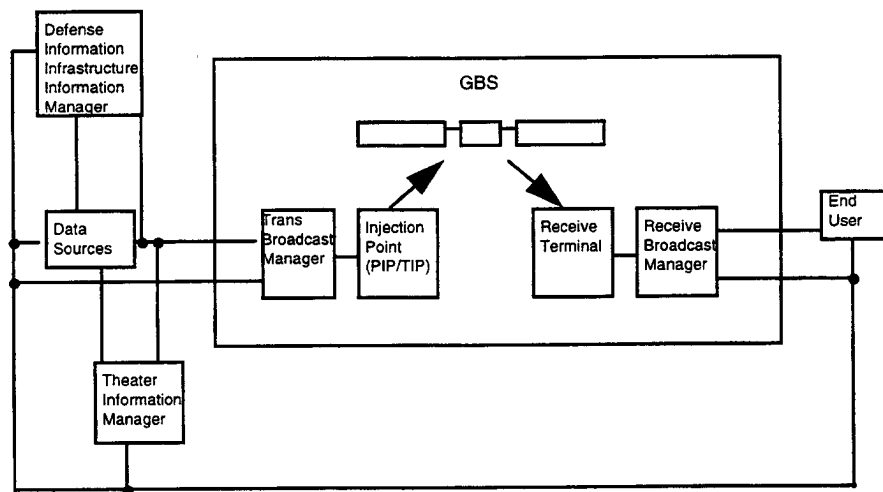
Defense Information Infrastructure Information Manager

GBS

Data Sources

Trans Broadcast Manager

Injection Point (PIP/TIP)

Receive Terminal

Receive Broadcast Manager

End User

Theater Information Manager